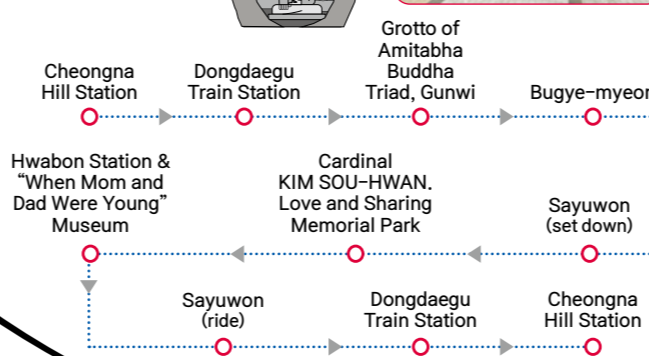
Cheongna Hill Station

Dongdaegu Train Station

Grotto of Amitabha Buddha Triad, Gunwi

Bugye-myeon

Hwabon Station & “When Mom and Dad Were Young” Museum

Cardinal KIM SOU-HWAN. Love and Sharing Memorial Park

Sayuwon (set down)

Sayuwon (ride)

Dongdaegu Train Station

Cheongna Hill Station